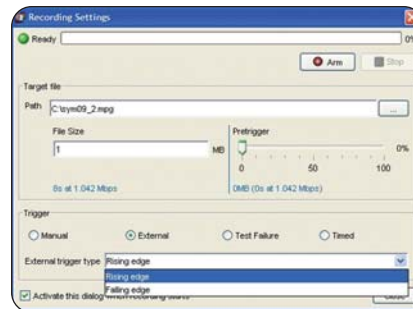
Recording Settings

Ready

0%

Arm

Stop

Target file

Path C:\sym09_2.mpg

...

File Size

1

MB

Pretrigger

0%

0

50

100

0s at 1.042 Mbps

0MB (0s at 1.042 Mbps)

Trigger

Manual

External

Test Failure

Timed

External trigger type Rising edge

Rising edge

Falling edge

Activate this dialog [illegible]

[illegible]